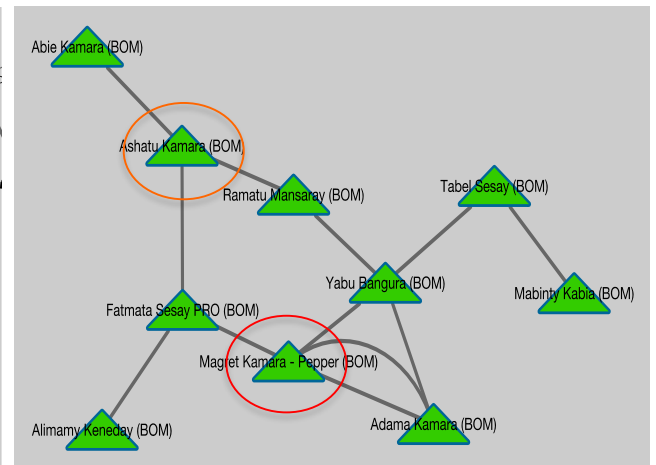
Abie Kamara (BOM)

Ashatu Kamara (BOM)

Ramatu Mansaray (BOM)

Tabel Sesay (BOM)

Yabu Bangura (BOM)

Mabinty Kabia (BOM)

Fatmata Sesay PRO (BOM)

Magret Kamara - Pepper (BOM)

Alimamy Keneday (BOM)

Adama Kamara (BOM)